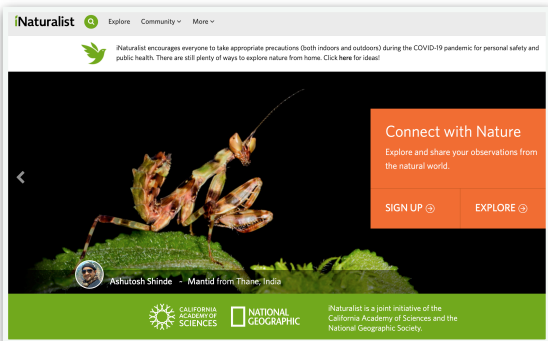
iNaturalist Explore Community More

iNaturalist encourages everyone to take appropriate precautions (both indoors and outdoors) during the COVID-19 pandemic for personal safety and public health. There are still plenty of ways to explore nature from home. Click here for ideas!

Connect with Nature

Explore and share your observations from the natural world.

SIGN UP

EXPLORE

Ashutosh Shinde - Mantid from Thane, India

CALIFORNIA ACADEMY OF SCIENCES

NATIONAL GEOGRAPHIC

iNaturalist is a joint initiative of the California Academy of Sciences and the National Geographic Society.